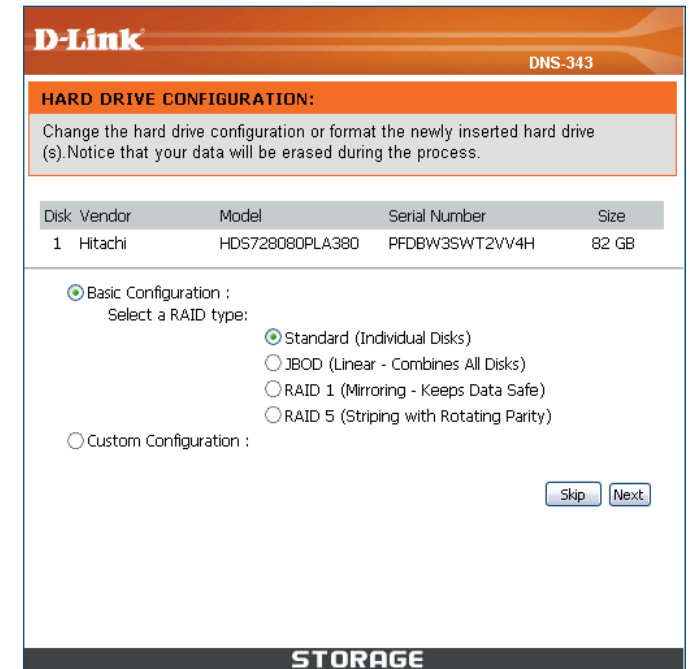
D-Link

DNS-343

HARD DRIVE CONFIGURATION:

Change the hard drive configuration or format the newly inserted hard drive (s).Notice that your data will be erased during the process.

| Disk | Vendor | Model | Serial Number | Size |
|---|---|---|---|---|
| 1 | Hitachi | HDS728080PLA380 | PFDBW3SWT2VV4H | 82 GB |

Basic Configuration :

Select a RAID type:

Standard (Individual Disks)

JBOD (Linear - Combines All Disks)

RAID 1 (Mirroring - Keeps Data Safe)

RAID 5 (Striping with Rotating Parity)

Custom Configuration :

Skip Next

STORAGE